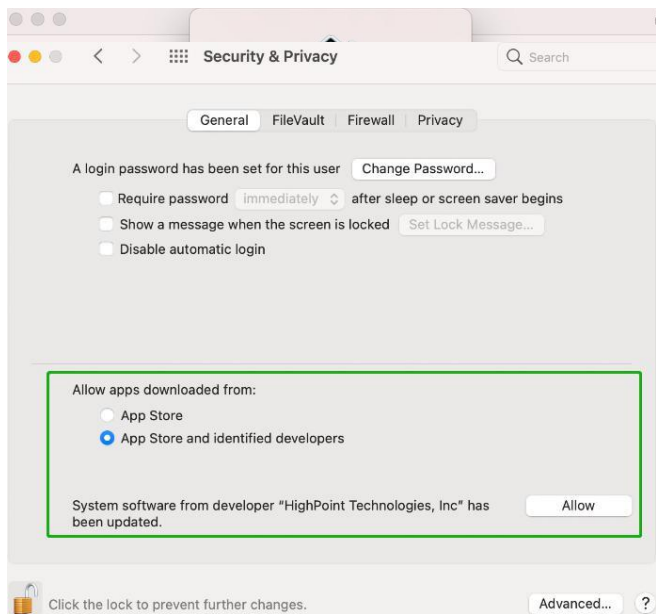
Security & Privacy

Search

General | FileVault | Firewall | Privacy

A login password has been set for this user Change Password...

Require password immediately after sleep or screen saver begins

Show a message when the screen is locked Set Lock Message...

Disable automatic login

Allow apps downloaded from:

App Store

App Store and identified developers

System software from developer "HighPoint Technologies, Inc" has been updated.

Allow

Click the lock to prevent further changes.

Advanced...

?